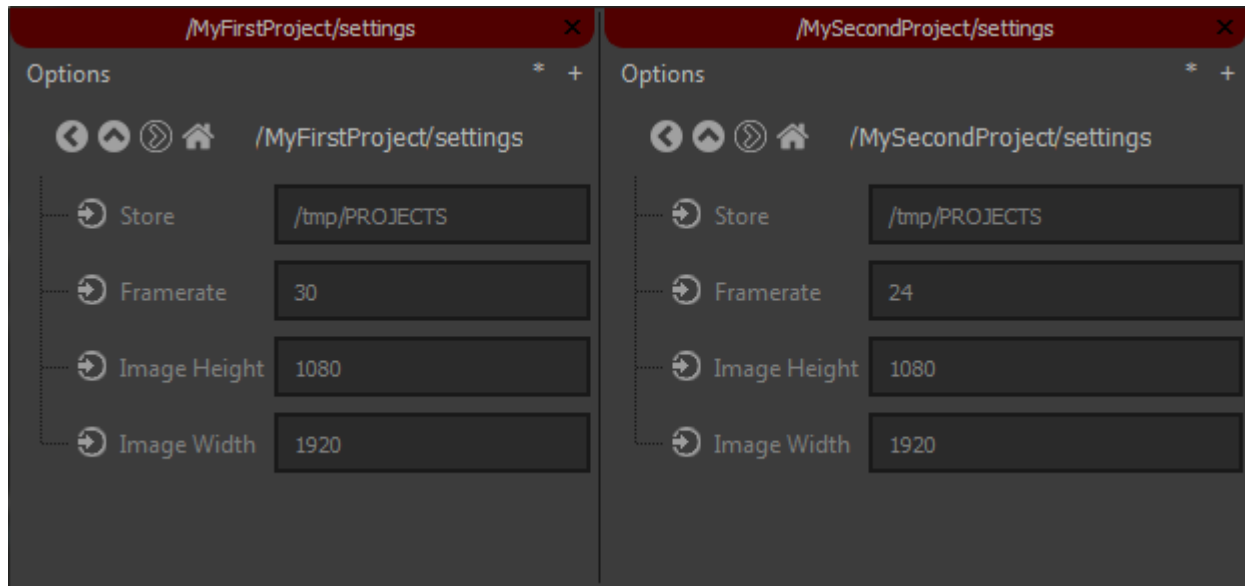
/MyFirstProject/settings ×

Options * +

/MyFirstProject/settings

Store /tmp/PROJECTS

Framerate 30

Image Height 1080

Image Width 1920

/MySecondProject/settings ×

Options * +

/MySecondProject/settings

Store /tmp/PROJECTS

Framerate 24

Image Height 1080

Image Width 1920